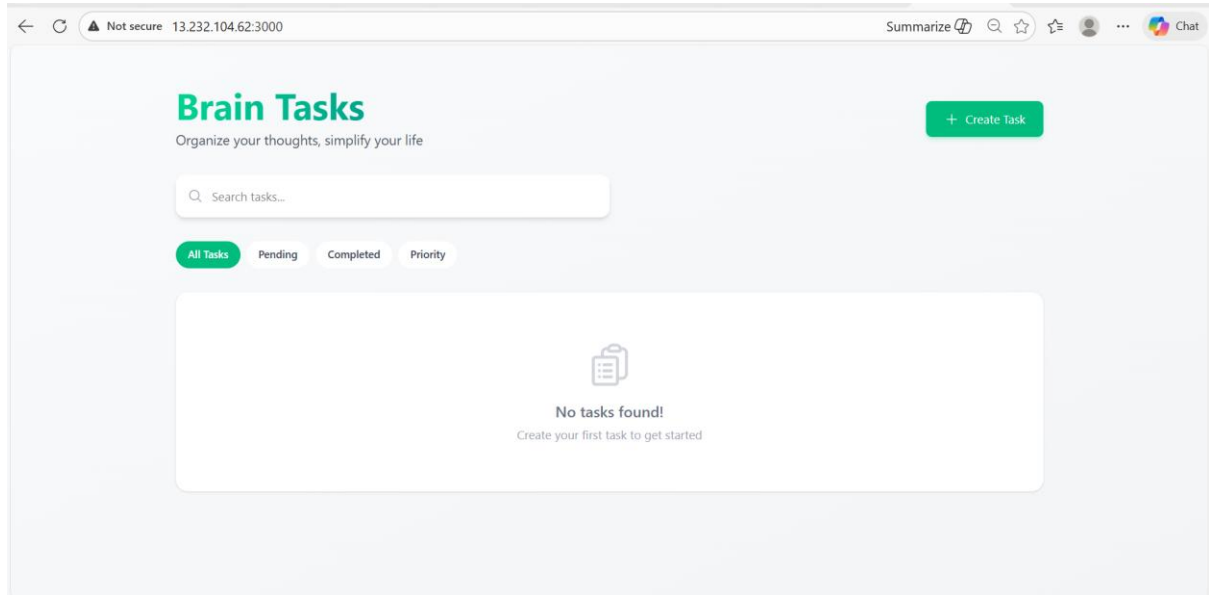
Not secure 13.232.104.62:3000

Summarize

Chat

Brain Tasks

Organize your thoughts, simplify your life

+ Create Task

Search tasks...

All Tasks

Pending

Completed

Priority

No tasks found!

Create your first task to get started